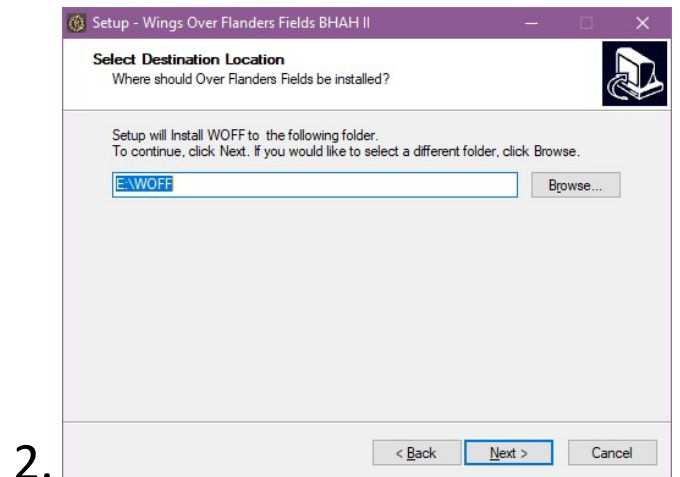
Setup - Wings Over Flanders Fields BHAH II

Select Destination Location
Where should Over Flanders Fields be installed?

Setup will Install WOFF to the following folder.
To continue, click Next. If you would like to select a different folder, click Browse.

E:\WOFF

Browse...

< Back

Next >

Cancel

2.